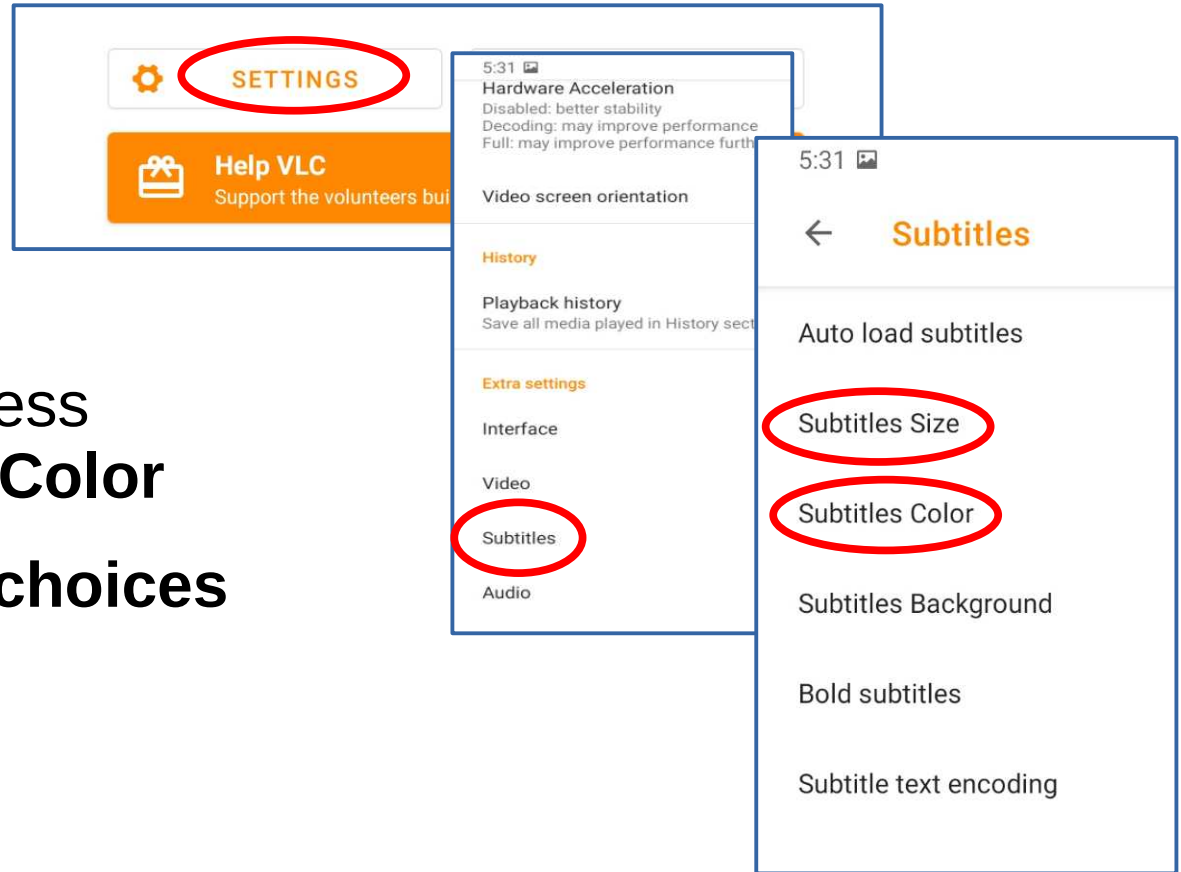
SETTINGS

Help VLC
Support the volunteers bui

ess
Color
choices

5:31
Hardware Acceleration
Disabled: better stability
Decoding: may improve performance
Full: may improve performance furth

Video screen orientation

History

Playback history
Save all media played in History sect

Extra settings

Interface

Video

Subtitles

Audio

5:31

Subtitles

Auto load subtitles

Subtitles Size

Subtitles Color

Subtitles Background

Bold subtitles

Subtitle text encoding